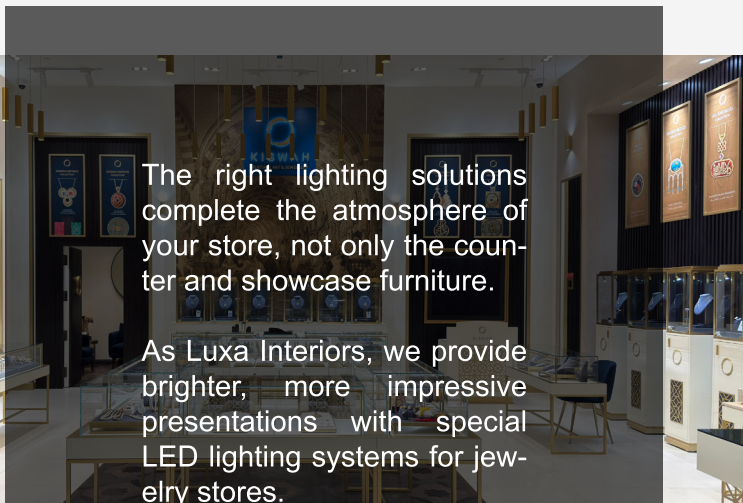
KISWAH

The right lighting solutions complete the atmosphere of your store, not only the counter and showcase furniture.

As Luxa Interiors, we provide brighter, more impressive presentations with special LED lighting systems for jewelry stores.